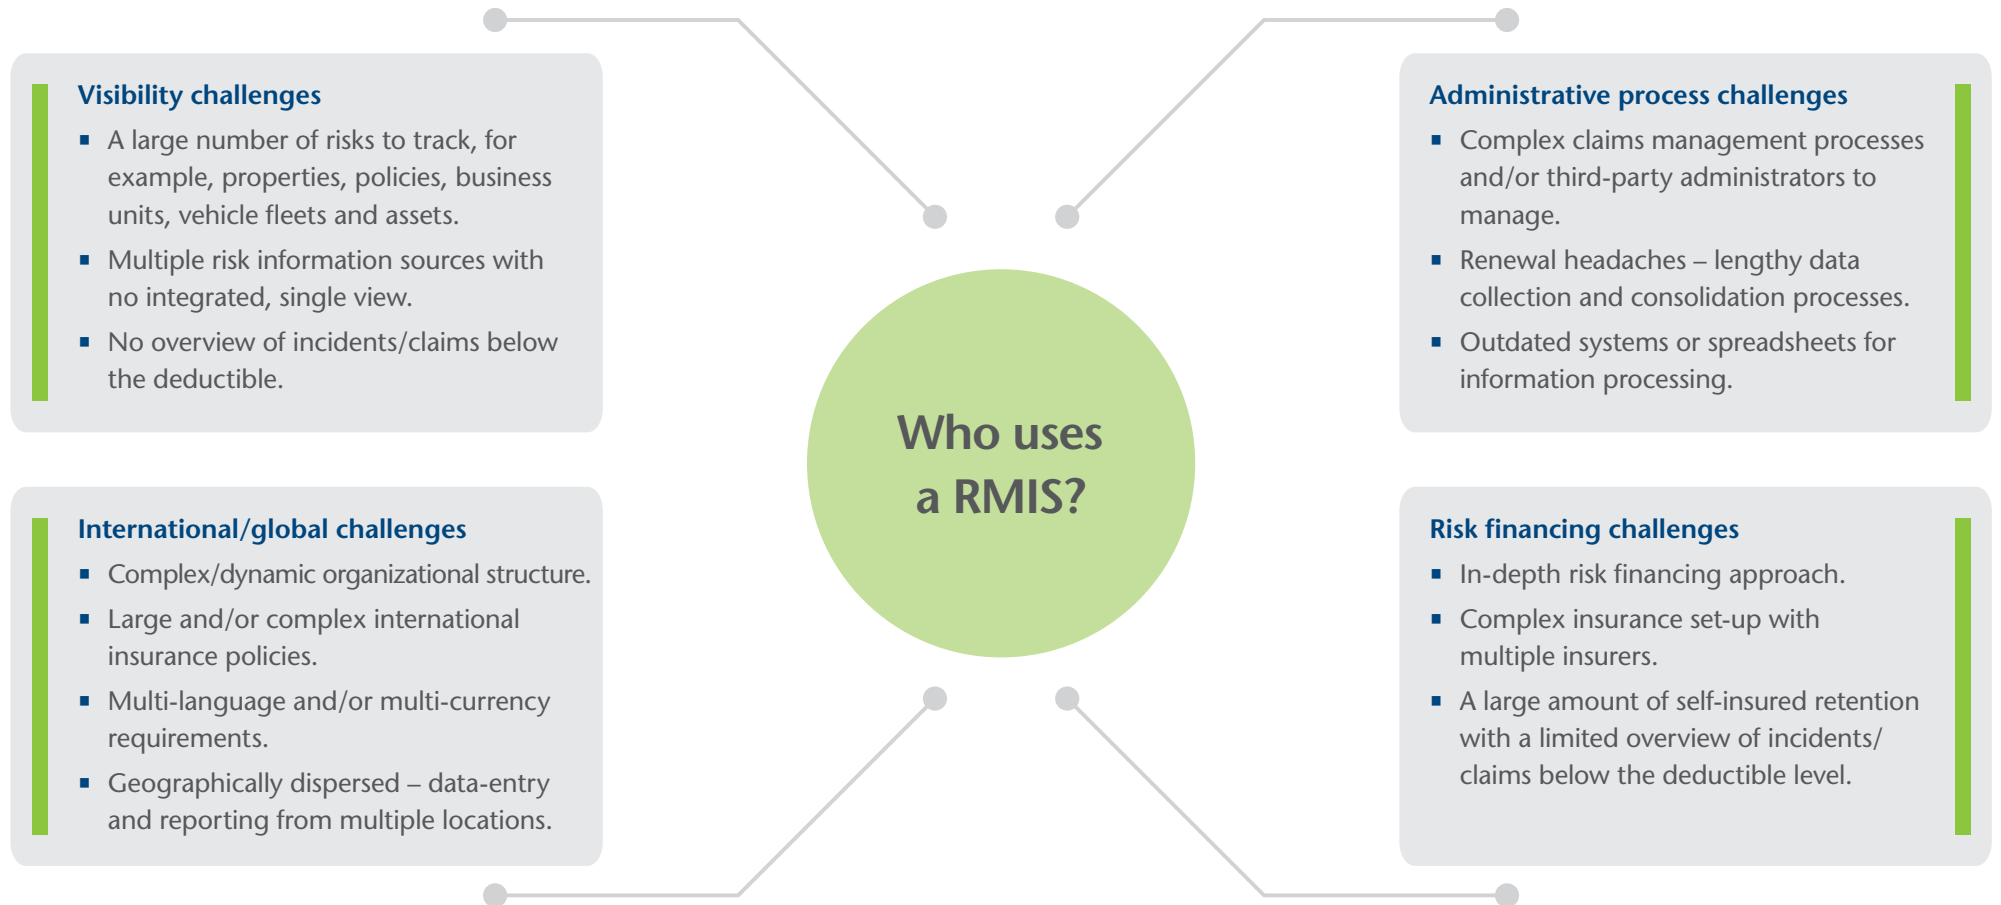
Visibility challenges

- A large number of risks to track, for example, properties, policies, business units, vehicle fleets and assets.
- Multiple risk information sources with no integrated, single view.
- No overview of incidents/claims below the deductible.

Administrative process challenges

- Complex claims management processes and/or third-party administrators to manage.
- Renewal headaches – lengthy data collection and consolidation processes.
- Outdated systems or spreadsheets for information processing.

Who uses a RMIS?

International/global challenges

- Complex/dynamic organizational structure.
- Large and/or complex international insurance policies.
- Multi-language and/or multi-currency requirements.
- Geographically dispersed – data-entry and reporting from multiple locations.

Risk financing challenges

- In-depth risk financing approach.
- Complex insurance set-up with multiple insurers.
- A large amount of self-insured retention with a limited overview of incidents/claims below the deductible level.